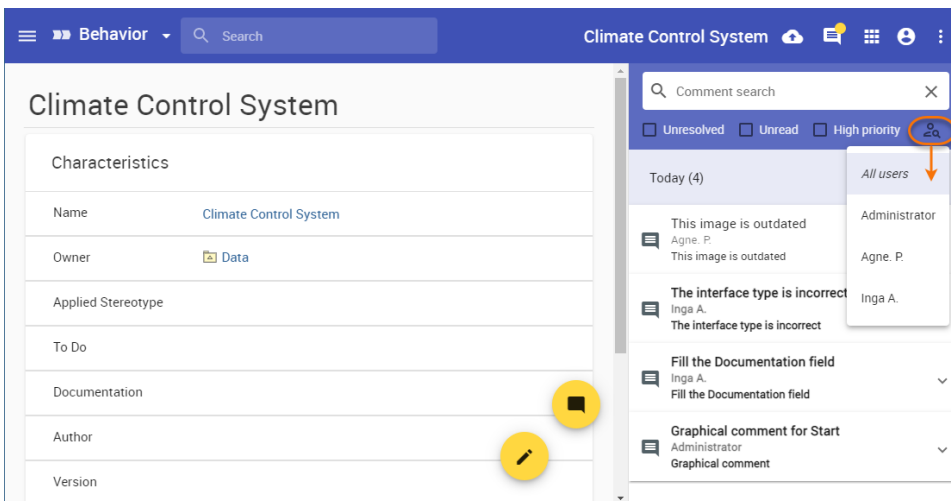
Behavior

Search

Climate Control System

Climate Control System

Characteristics

| | |
|---|---|
| Name | Climate Control System |
| Owner | Data |
| Applied Stereotype | |
| To Do | |
| Documentation | |
| Author | |
| Version | |

Comment search

Unresolved Unread High priority

Today (4)

All users
Administrator
Agne. P.
Inga A.

This image is outdated
Agne. P.
This image is outdated

The interface type is incorrect
Inga A.
The interface type is incorrect

Fill the Documentation field
Inga A.
Fill the Documentation field

Graphical comment for Start
Administrator
Graphical comment